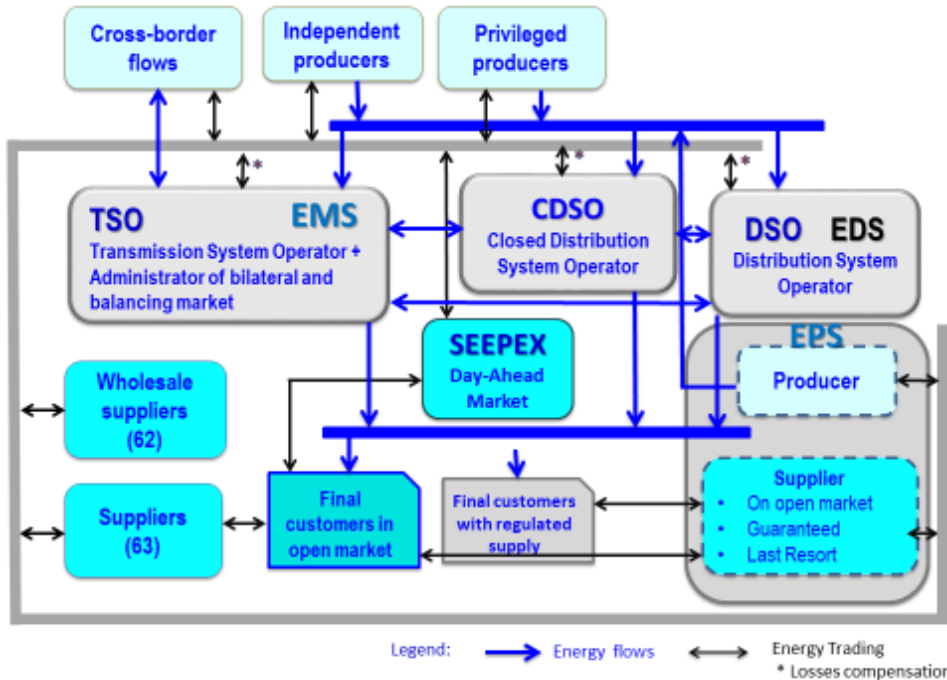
Cross-border flows

Independent producers

Privileged producers

*

*

*

TSO EMS
Transmission System Operator + Administrator of bilateral and balancing market

CDSO
Closed Distribution System Operator

DSO EDS
Distribution System Operator

EPS

SEEPEX
Day-Ahead Market

Producer

Wholesale suppliers (62)

Suppliers (63)

Final customers in open market

Final customers with regulated supply

Supplier
• On open market
• Guaranteed
• Last Resort

Legend: Energy flows Energy Trading
* Losses compensation